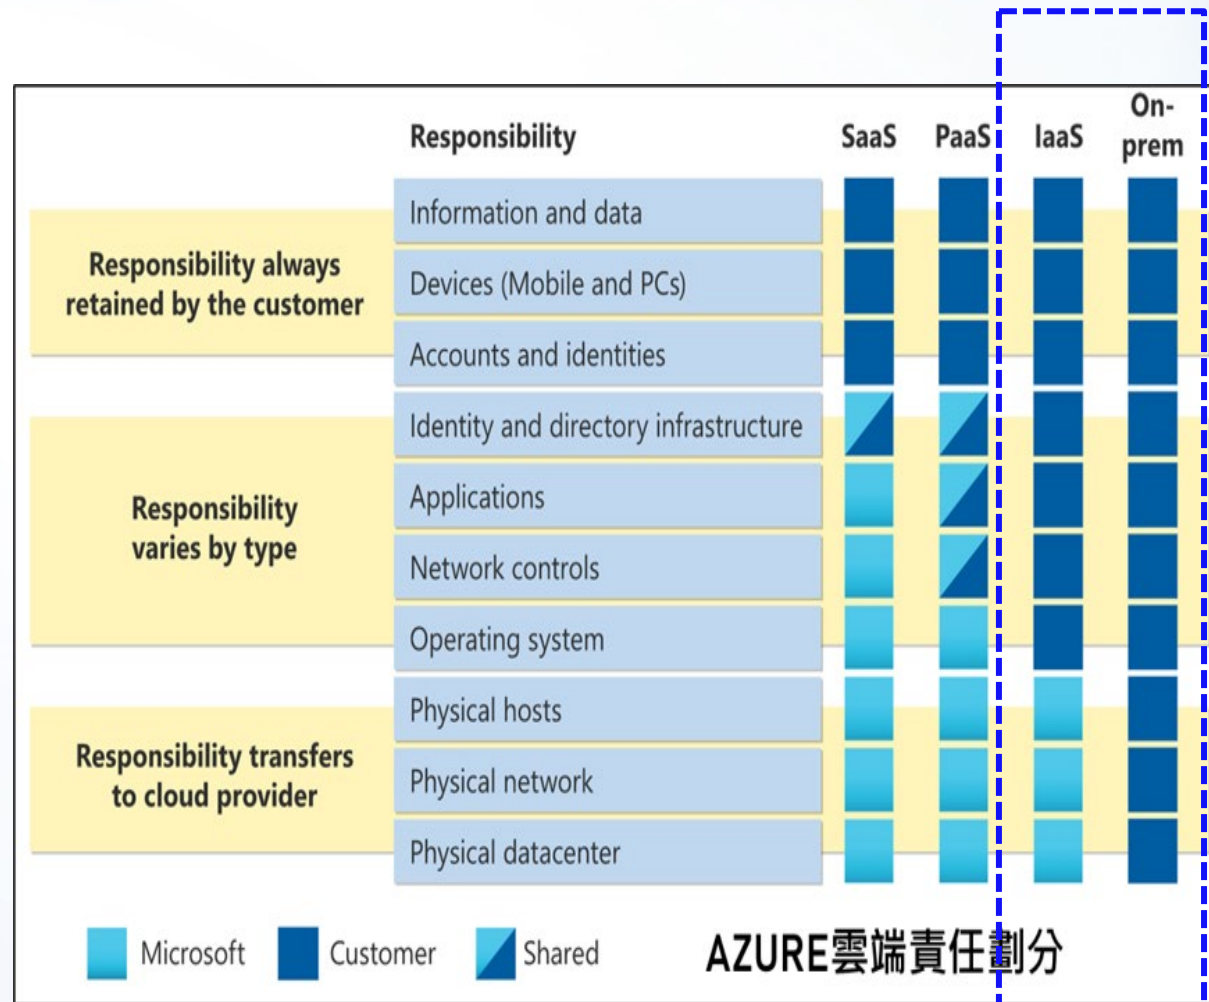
| | Responsibility | SaaS | PaaS | IaaS | On-prem |
|---|---|---|---|---|---|
| Responsibility always retained by the customer | Information and data | | | | |
| | Devices (Mobile and PCs) | | | | |
| | Accounts and identities | | | | |
| Responsibility varies by type | Identity and directory infrastructure | | | | |
| | Applications | | | | |
| | Network controls | | | | |
| | Operating system | | | | |
| Responsibility transfers to cloud provider | Physical hosts | | | | |
| | Physical network | | | | |
| | Physical datacenter | | | | |

Microsoft Customer Shared

AZURE雲端責任劃分